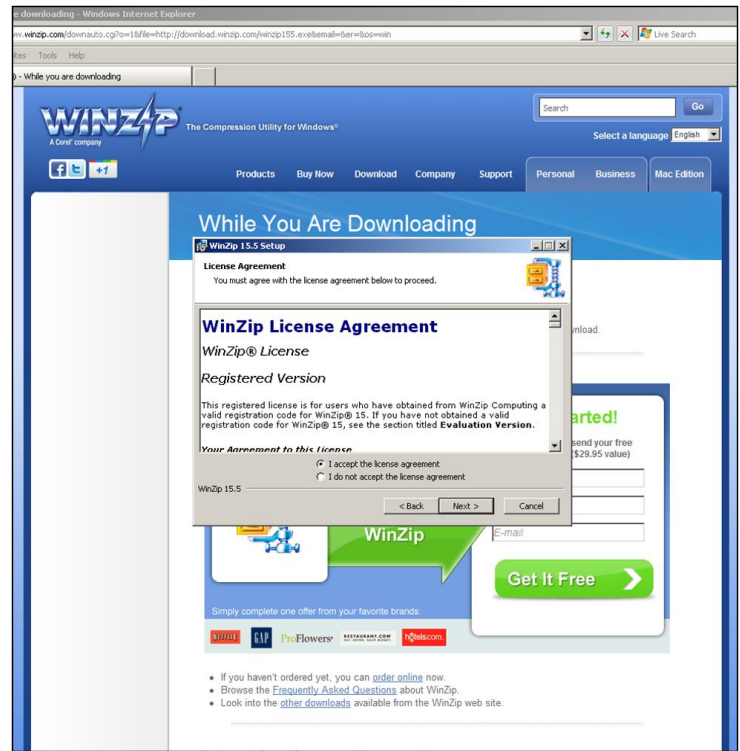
e downloading - Windows Internet Explorer

w.winzip.com/downauto.cgi?o=1&file=http://download.winzip.com/winzip155.exe&email=&er=&os=win

Live Search

ites Tools Help

) - While you are downloading

WINZIP

A Corel company

The Compression Utility for Windows®

Search

Go

Select a language English

f t +1

Products Buy Now Download Company Support Personal Business Mac Edition

While You Are Downloading

WinZip 15.5 Setup

License Agreement

You must agree with the license agreement below to proceed.

WinZip License Agreement

WinZip® License

Registered Version

This registered license is for users who have obtained from WinZip Computing a valid registration code for WinZip® 15. If you have not obtained a valid registration code for WinZip® 15, see the section titled **Evaluation Version**.

Your Agreement to this License

I accept the license agreement

I do not accept the license agreement

WinZip 15.5

< Back Next > Cancel

nload.

arted!

send your free

($29.95 value)

WinZip

E-mail

Get It Free

Simply complete one offer from your favorite brands:

NETFLIX GAP ProFlowers RESTAURANT.COM hotels.com

• If you haven't ordered yet, you can order online now.
• Browse the Frequently Asked Questions about WinZip.
• Look into the other downloads available from the WinZip web site.